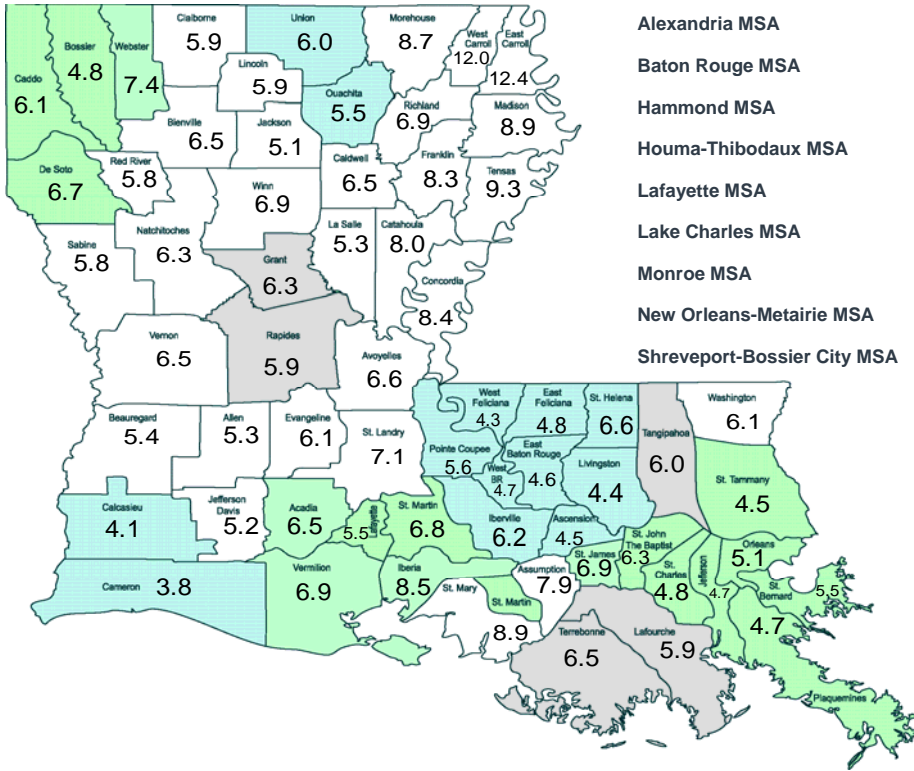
Caddo 6.1
Bossier 4.8
Webster 7.4
Claiborne 5.9
Union 6.0
Morehouse 8.7
West Carroll 12.0
East Carroll 12.4
Lincoln 5.9
Ouachita 5.5
Richland 6.9
Madison 8.9
Bienville 6.5
Jackson 5.1
De Soto 6.7
Red River 5.8
Caldwell 6.5
Franklin 8.3
Tensas 9.3
Winn 6.9
Sabine 5.8
Natchitoches 6.3
La Salle 5.3
Catahoula 8.0
Grant 6.3
Concordia 8.4
Vernon 6.5
Rapides 5.9
Avoyelles 6.6
West Feliciana 4.3
East Feliciana 4.8
St. Helena 6.6
Washington 6.1
Beauregard 5.4
Allen 5.3
Evangeline 6.1
St. Landry 7.1
Pointe Coupee 5.6
West BR 4.7
East Baton Rouge 4.6
Livingston 4.4
Tangipahoa 6.0
St. Tammany 4.5
Calcasieu 4.1
Jefferson Davis 5.2
Acadia 6.5
Lafayette 5.5
St. Martin 6.8
Iberville 6.2
Ascension 4.5
St. John The Baptist 6.3
St. James 6.9
Orleans 5.1
St. Charles 4.8
Jefferson 4.7
St. Bernard 5.5
Cameron 3.8
Vermilion 6.9
Iberia 8.5
St. Mary
St. Martin 8.9
Assumption 7.9
Terrebonne 6.5
Lafourche 5.9
Plaquemines 4.7

Alexandria MSA
Baton Rouge MSA
Hammond MSA
Houma-Thibodaux MSA
Lafayette MSA
Lake Charles MSA
Monroe MSA
New Orleans-Metairie MSA
Shreveport-Bossier City MSA